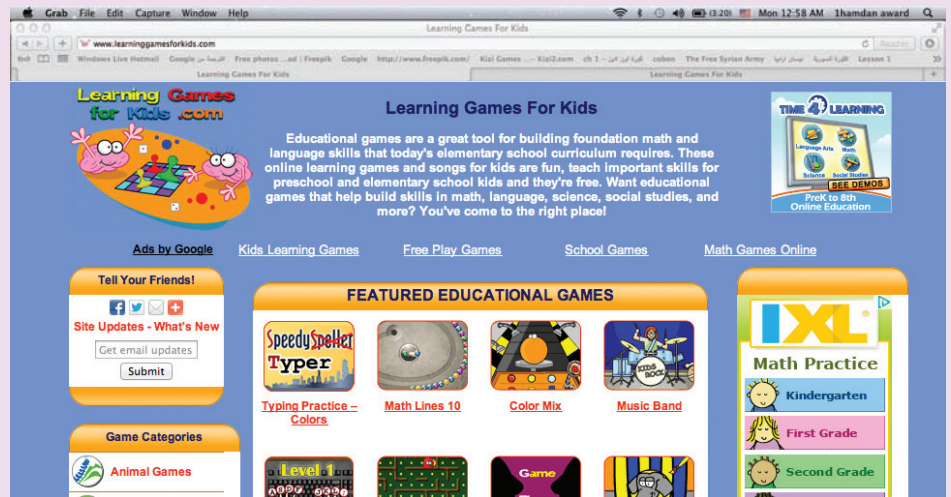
Grab File Edit Capture Window Help (3:20) Mon 12:58 AM 1hamdan award

Learning Games For Kids

www.learninggamesforkids.com Reader

Windows Live Hotmail Google Free photos ...ad | Freepik Google http://www.freepik.com/ Kizi Games ... - Kizi2.com ch 1 cobon The Free Syrian Army Lesson 1

Learning Games For Kids Learning Games For Kids

Learning Games for Kids .com

Learning Games For Kids

Educational games are a great tool for building foundation math and language skills that today's elementary school curriculum requires. These online learning games and songs for kids are fun, teach important skills for preschool and elementary school kids and they're free. Want educational games that help build skills in math, language, science, social studies, and more? You've come to the right place!

TIME 4 LEARNING
Language Arts Math Science Social Studies
SEE DEMOS
PreK to 8th Online Education

Ads by Google Kids Learning Games Free Play Games School Games Math Games Online

Tell Your Friends!

Site Updates - What's New

Get email updates

Submit

Game Categories

Animal Games

FEATURED EDUCATIONAL GAMES

Speedy Speller Typer

Typing Practice – Colors

Math Lines 10

Color Mix

KIDS ROCK

Music Band

Level 1

Game

IXL

Math Practice

Kindergarten

First Grade

Second Grade